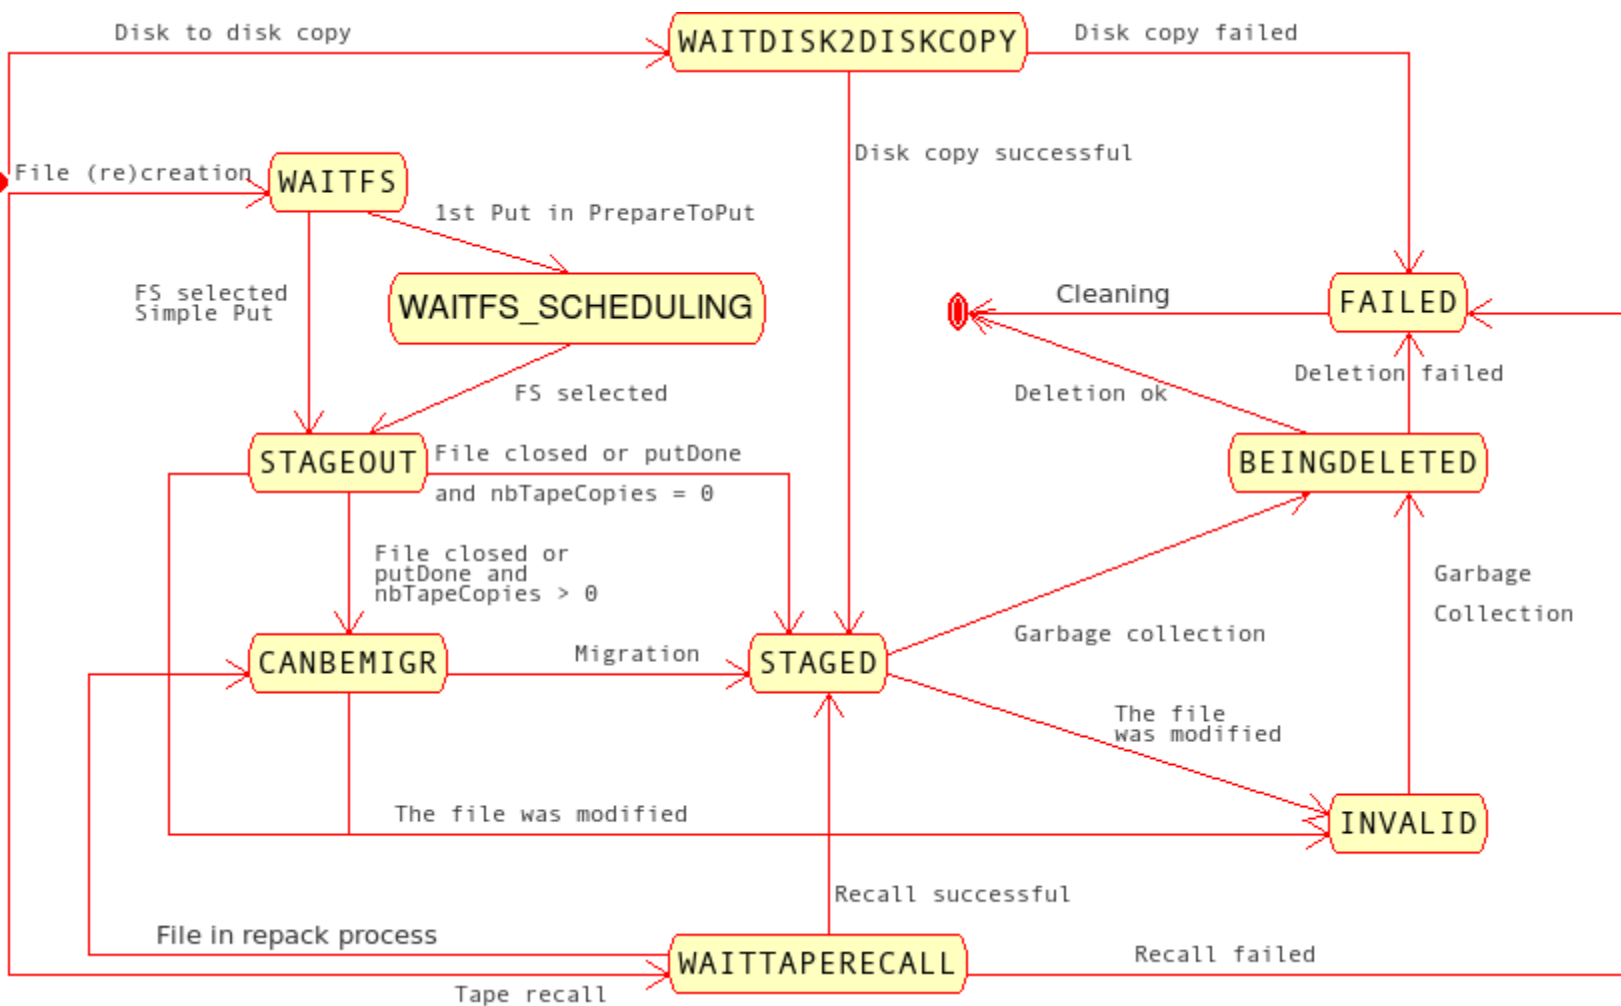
Disk to disk copy

WAITDISK2DISKCOPY

Disk copy failed

Disk copy successful

File (re)creation

WAITFS

1st Put in PrepareToPut

FS selected
Simple Put

WAITFS_SCHEDULING

Cleaning

FAILED

Deletion failed

Deletion ok

FS selected

STAGEOUT

File closed or putDone
and nbTapeCopies = 0

BEINGDELETED

File closed or
putDone and
nbTapeCopies > 0

Garbage
Collection

CANBEMIGR

Migration

STAGED

Garbage collection

The file
was modified

The file was modified

INVALID

Recall successful

File in repack process

WAITTAPERECALL

Recall failed

Tape recall